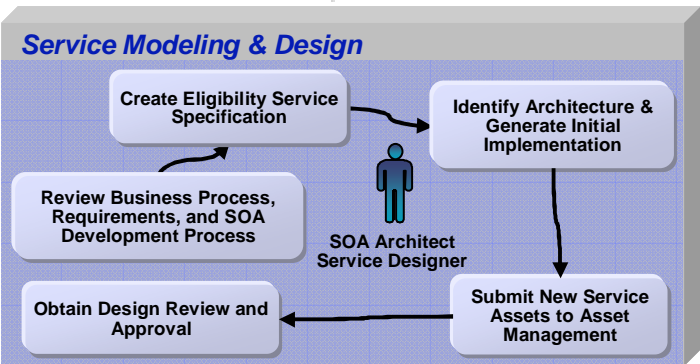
Service Modeling & Design

Review Business Process, Requirements, and SOA Development Process

Create Eligibility Service Specification

Identify Architecture & Generate Initial Implementation

SOA Architect
Service Designer

Submit New Service Assets to Asset Management

Obtain Design Review and Approval